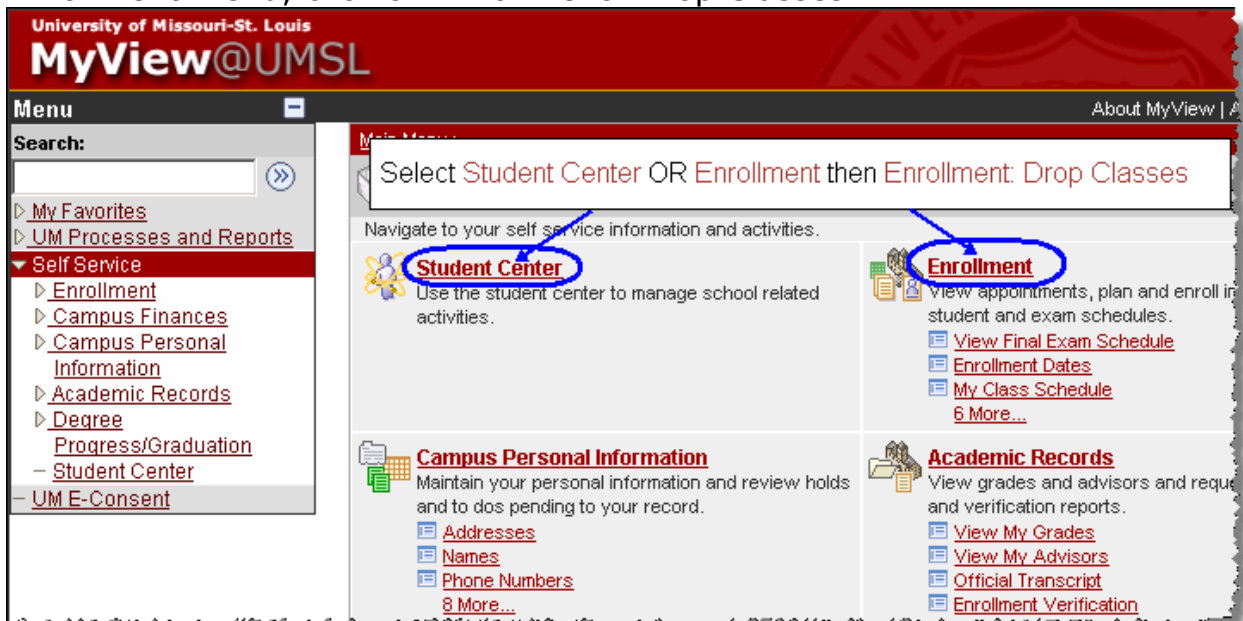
University of Missouri-St. Louis
MyView@UMSL

Menu

About MyView | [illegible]

Search:

My Favorites
UM Processes and Reports
Self Service
Enrollment
Campus Finances
Campus Personal Information
Academic Records
Degree Progress/Graduation
Student Center
UM E-Consent

Main Menu

Select Student Center OR Enrollment then Enrollment: Drop Classes

Navigate to your self service information and activities.

Student Center
Use the student center to manage school related activities.

Enrollment
View appointments, plan and enroll i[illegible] student and exam schedules.
View Final Exam Schedule
Enrollment Dates
My Class Schedule
6 More...

Campus Personal Information
Maintain your personal information and review holds and to dos pending to your record.
Addresses
Names
Phone Numbers
8 More...

Academic Records
View grades and advisors and reque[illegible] and verification reports.
View My Grades
View My Advisors
Official Transcript
Enrollment Verification